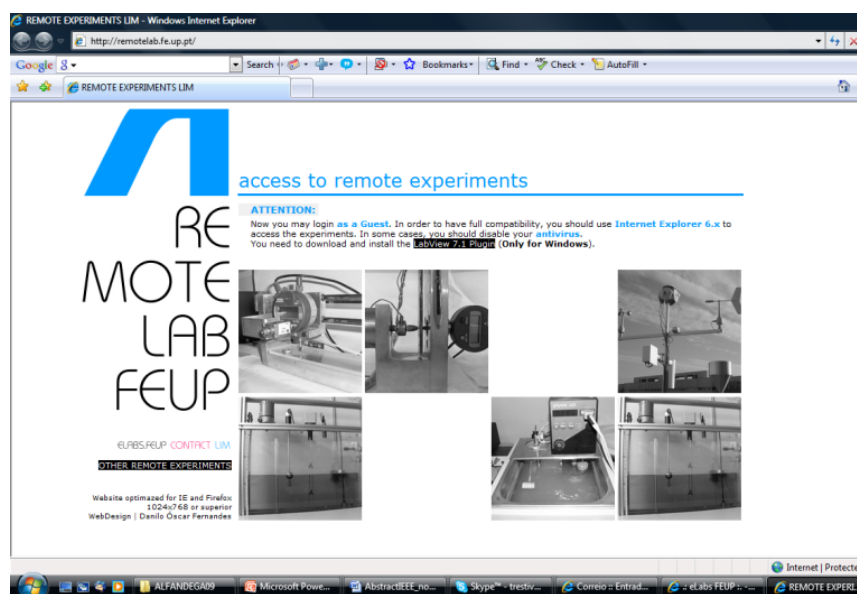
REMOTE EXPERIMENTS LIM - Windows Internet Explorer

http://remotelab.fe.up.pt/

Google 8 Search Bookmarks Find Check AutoFill

REMOTE EXPERIMENTS LIM

access to remote experiments

ATTENTION:

Now you may login as a Guest. In order to have full compatibility, you should use Internet Explorer 6.x to access the experiments. In some cases, you should disable your antivirus.
You need to download and install the LabView 7.1 Plugin (Only for Windows).

RE
MOTE
LAB
FEUP

eLABS.FEUP CONTACT LIM

OTHER REMOTE EXPERIMENTS

Website optimazed for IE and Firefox
1024x768 or superior
WebDesign | Danilo Óscar Fernandes

Internet | Protecte

ALFANDEGA09 Microsoft Powe... AbstractIEEE_no... Skype™ - trestiv... Correio :: Entrad... :: eLabs FEUP :... REMOTE EXPERI...